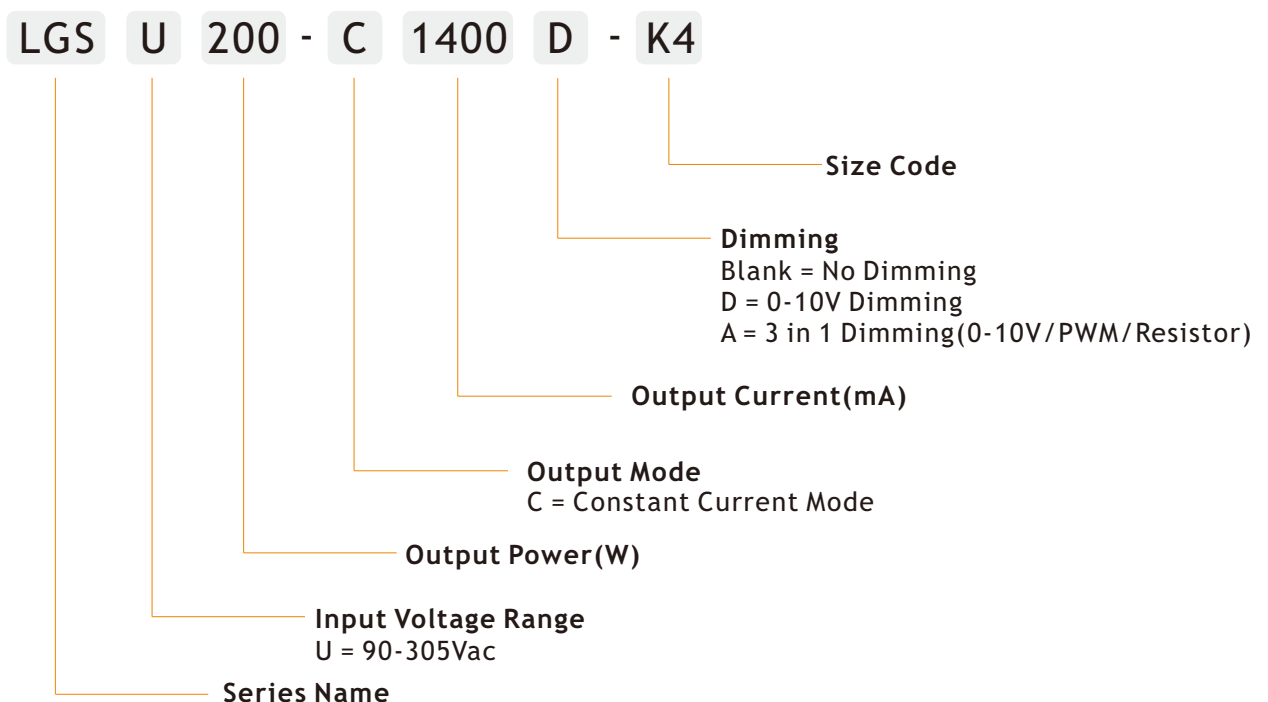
LGS U 200 - C 1400 D - K4

Size Code

Dimming
Blank = No Dimming
D = 0-10V Dimming
A = 3 in 1 Dimming(0-10V/PWM/Resistor)

Output Current(mA)

Output Mode
C = Constant Current Mode

Output Power(W)

Input Voltage Range
U = 90-305Vac

Series Name